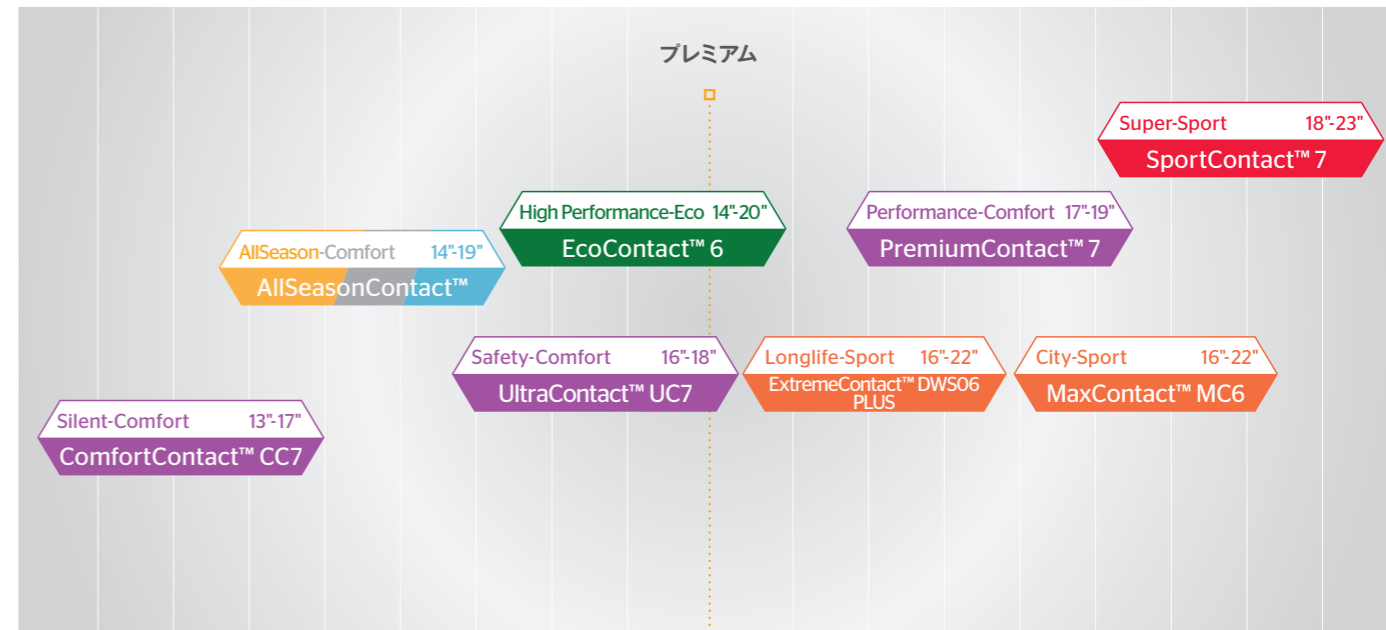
プレミアム

Super-Sport 18"-23"
SportContact™ 7

High Performance-Eco 14"-20"
EcoContact™ 6

Performance-Comfort 17"-19"
PremiumContact™ 7

AllSeason-Comfort 14"-19"
AllSeasonContact™

Safety-Comfort 16"-18"
UltraContact™ UC7

Longlife-Sport 16"-22"
ExtremeContact™ DWS06 PLUS

City-Sport 16"-22"
MaxContact™ MC6

Silent-Comfort 13"-17"
ComfortContact™ CC7